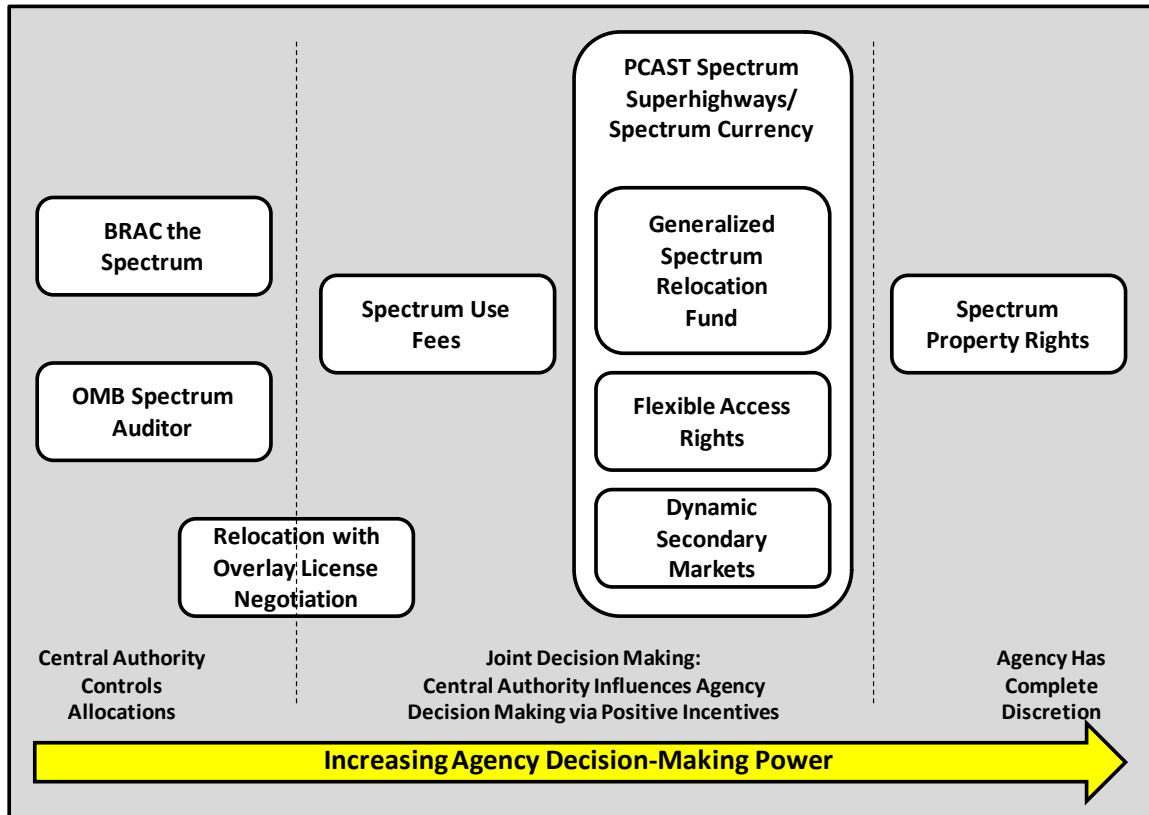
BRAC the Spectrum

OMB Spectrum Auditor

Relocation with Overlay License Negotiation

Spectrum Use Fees

PCAST Spectrum Superhighways/ Spectrum Currency

Generalized Spectrum Relocation Fund

Flexible Access Rights

Dynamic Secondary Markets

Spectrum Property Rights

Central Authority Controls Allocations

Joint Decision Making: Central Authority Influences Agency Decision Making via Positive Incentives

Agency Has Complete Discretion

Increasing Agency Decision-Making Power